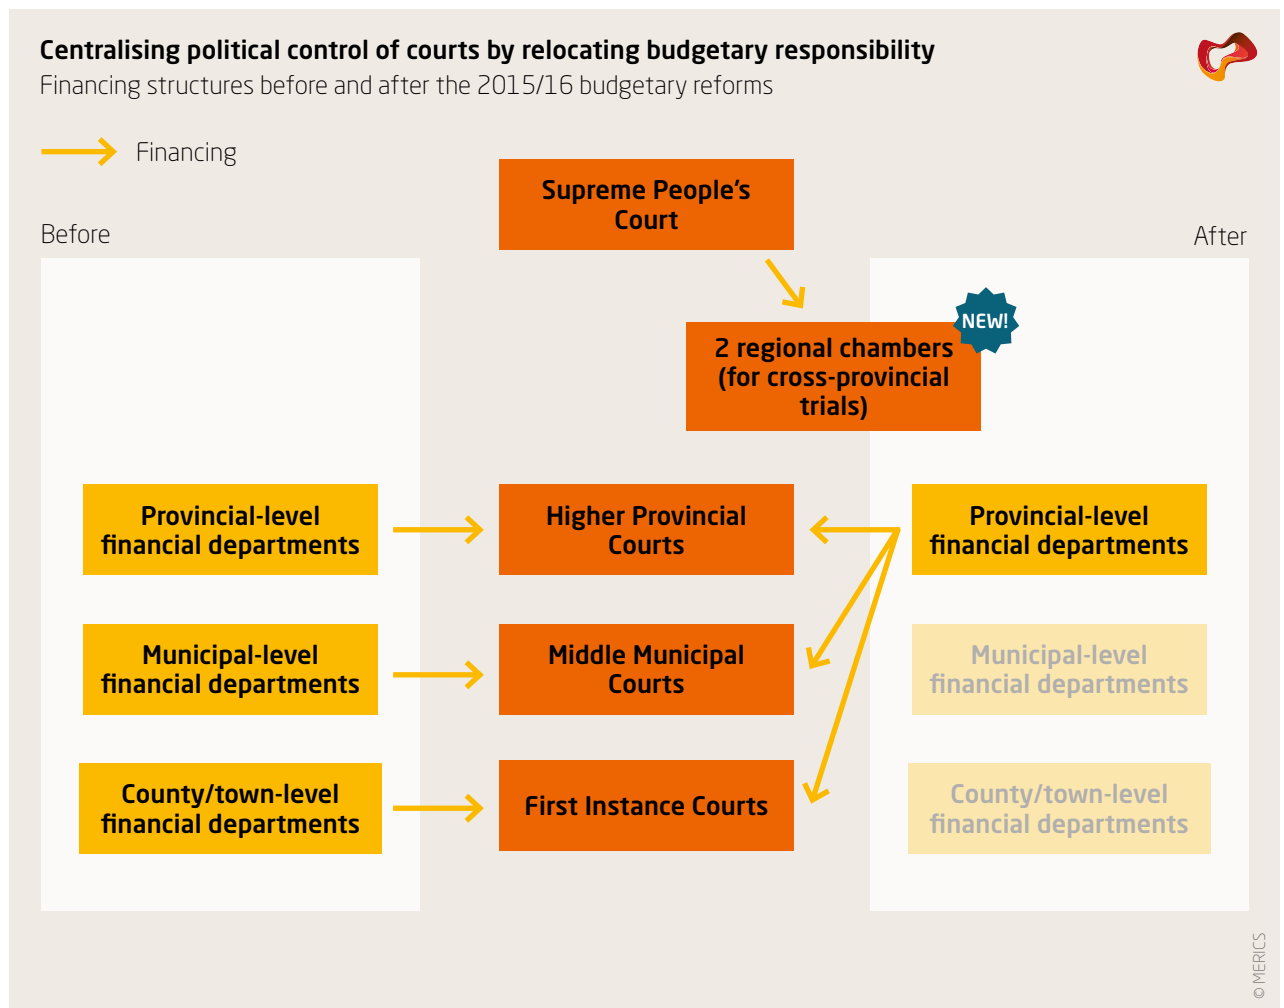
Centralising political control of courts by relocating budgetary responsibility
Financing structures before and after the 2015/16 budgetary reforms

Financing

Before

After

Supreme People's Court

NEW!

2 regional chambers (for cross-provincial trials)

Provincial-level financial departments

Higher Provincial Courts

Provincial-level financial departments

Municipal-level financial departments

Middle Municipal Courts

Municipal-level financial departments

County/town-level financial departments

First Instance Courts

County/town-level financial departments

© MERICS